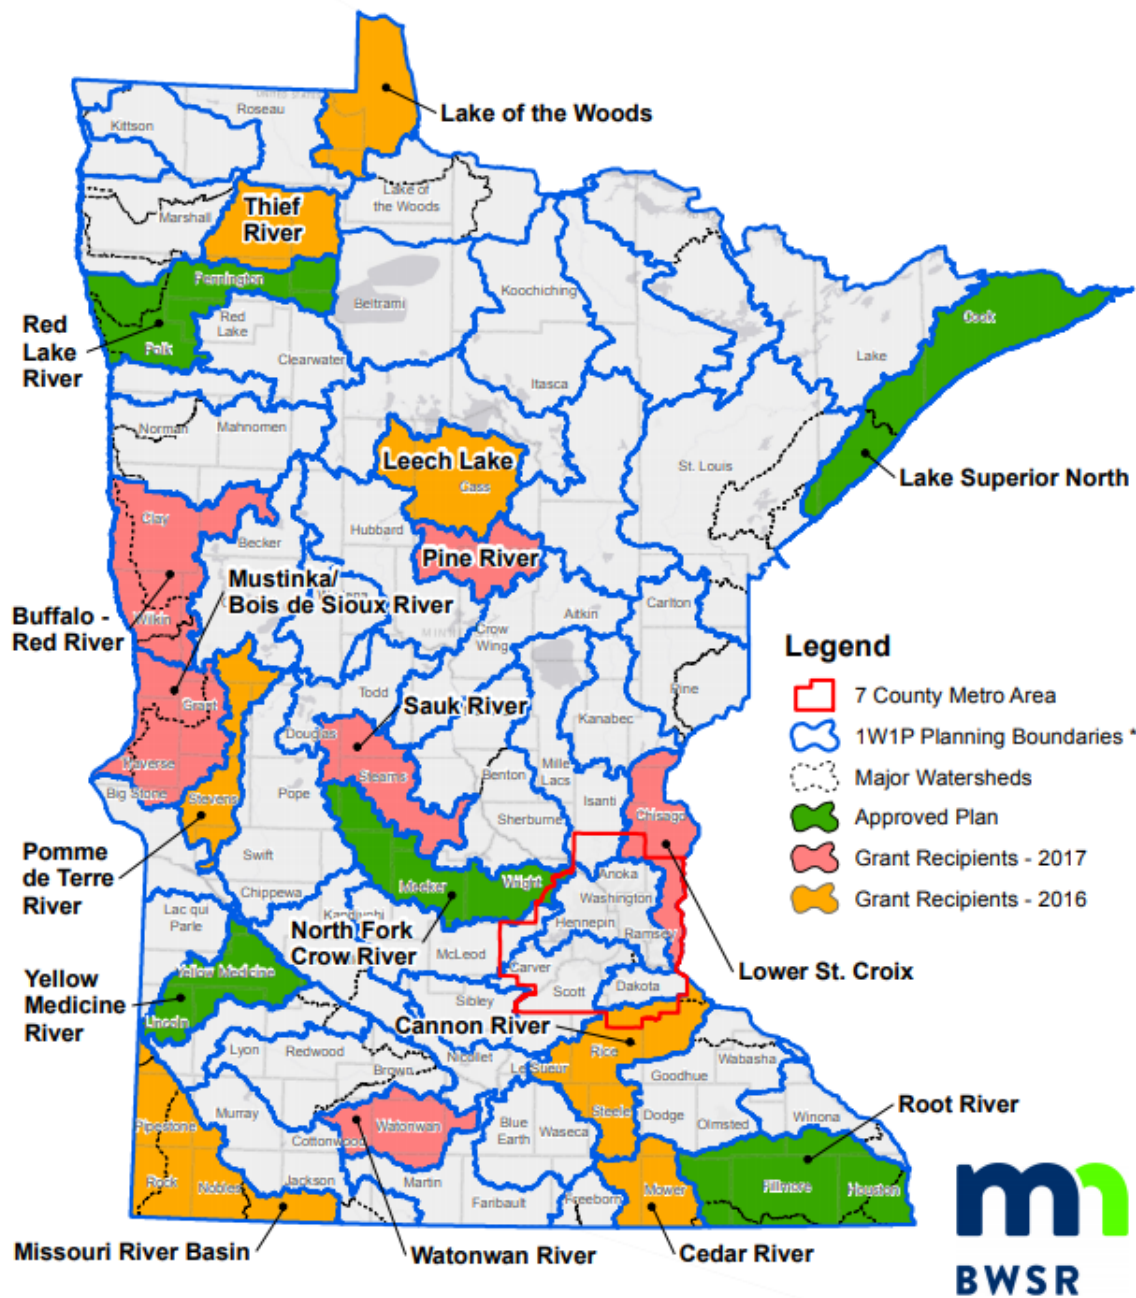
Lake of the Woods

Kittson
Roseau
Thief River
Marshall
Lake of the Woods
Pennington
Red Lake River
Polk
Red Lake
Beltrami
Koochiching
Cook
Clearwater
Lake
Itasca
Norman
Mahnomen
Leech Lake
Cass
St. Louis
Lake Superior North
Clay
Becker
Hubbard
Pine River
Mustinka/ Bois de Sioux River
Buffalo - Red River
Wilkin
Aitkin
Carlton
Crow Wing
Grant
Todd
Sauk River
Pine
Kanabec
Douglas
Traverse
Stearns
Benton
Mille Lacs
Big Stone
Stevens
Pope
Isanti
Chisago
Sherburne
Pomme de Terre River
Swift
Anoka
Meeker
Wright
Washington
Chippewa
Hennepin
Ramsey
Lac qui Parle
Kandiyohi
North Fork Crow River
McLeod
Carver
Scott
Dakota
Lower St. Croix
Yellow Medicine River
Yellow Medicine
Lincoln
Sibley
Cannon River
Rice
Lyon
Redwood
Nicollet
Wabasha
Le Sueur
Goodhue
Brown
Murray
Steele
Dodge
Olmsted
Winona
Root River
Pipestone
Watonwan
Blue Earth
Waseca
Cottonwood
Rock
Nobles
Jackson
Martin
Faribault
Freeborn
Mower
Fillmore
Houston
Missouri River Basin
Watonwan River
Cedar River

Legend
7 County Metro Area
1W1P Planning Boundaries *
Major Watersheds
Approved Plan
Grant Recipients - 2017
Grant Recipients - 2016

BWSR